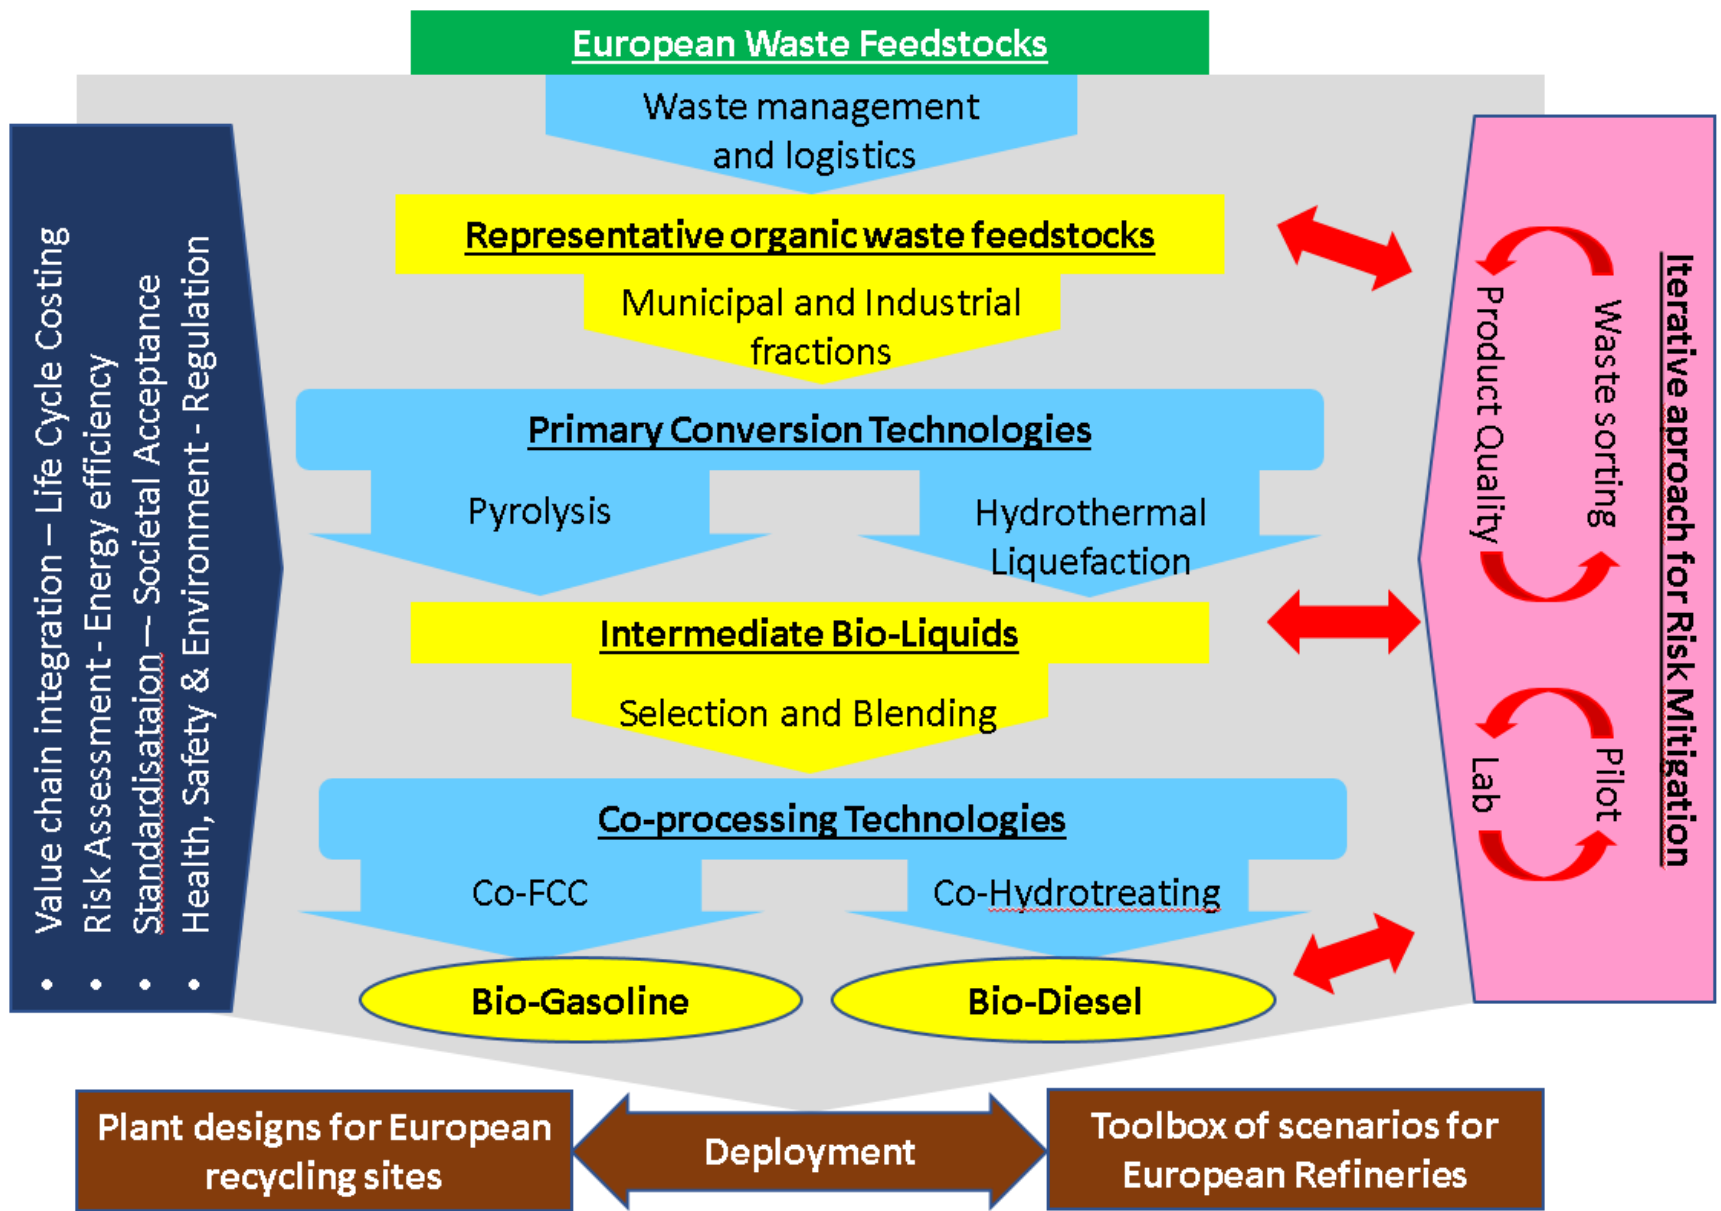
European Waste Feedstocks

Waste management and logistics

Representative organic waste feedstocks

Municipal and Industrial fractions

Primary Conversion Technologies

Pyrolysis

Hydrothermal Liquefaction

Intermediate Bio-Liquids

Selection and Blending

Co-processing Technologies

Co-FCC

Co-Hydrotreating

Bio-Gasoline

Bio-Diesel

• Value chain integration – Life Cycle Costing
• Risk Assessment - Energy efficiency
• Standardisataion – Societal Acceptance
• Health, Safety & Environment - Regulation

Iterative aproach for Risk Mitigation

Waste sorting

Product Quality

Pilot

Lab

Plant designs for European recycling sites

Deployment

Toolbox of scenarios for European Refineries